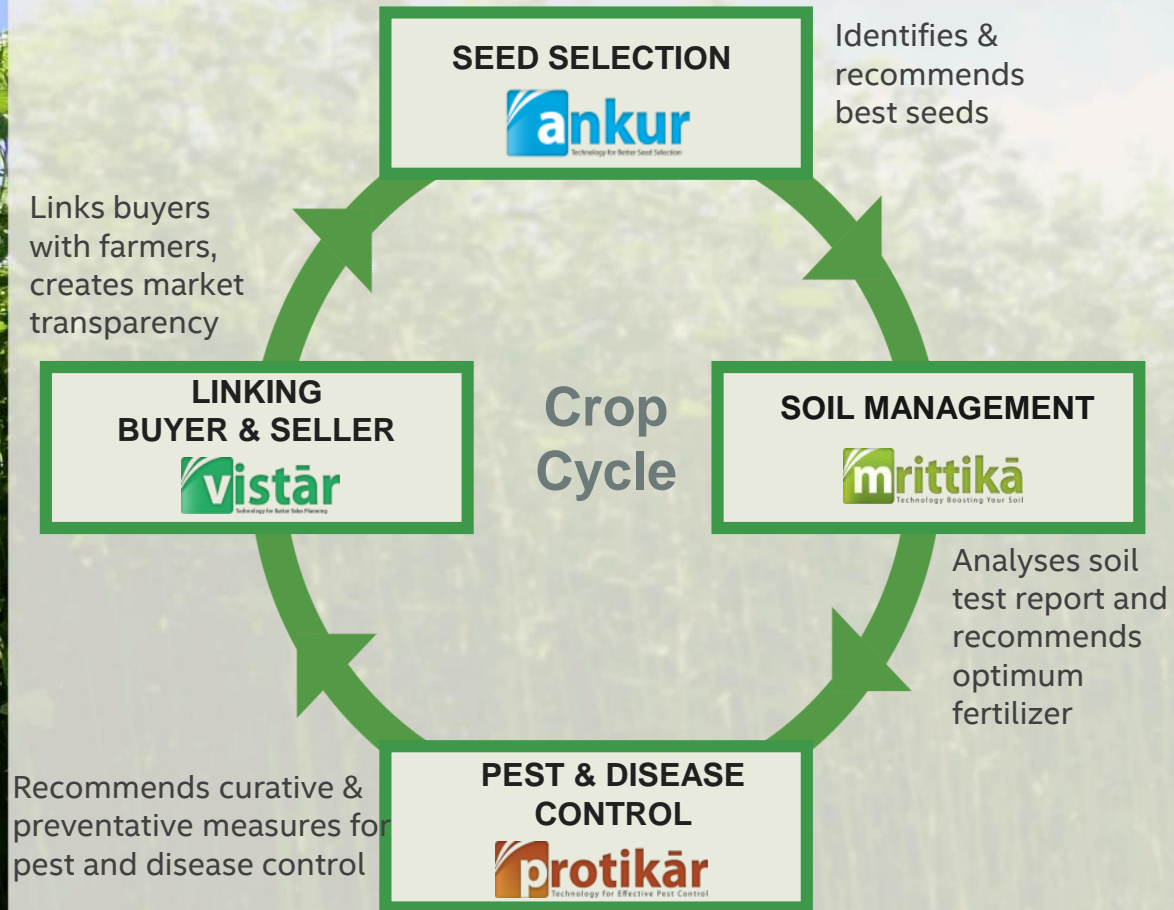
SEED SELECTION

ankur
Technology for Better Seed Selection

Identifies & recommends best seeds

Links buyers with farmers, creates market transparency

LINKING BUYER & SELLER

vistār
Technology for Better Sales Planning

Crop Cycle

SOIL MANAGEMENT

mrittikā
Technology Boosting Your Soil

Analyses soil test report and recommends optimum fertilizer

Recommends curative & preventative measures for pest and disease control

PEST & DISEASE CONTROL

protikār
Technology for Effective Pest Control